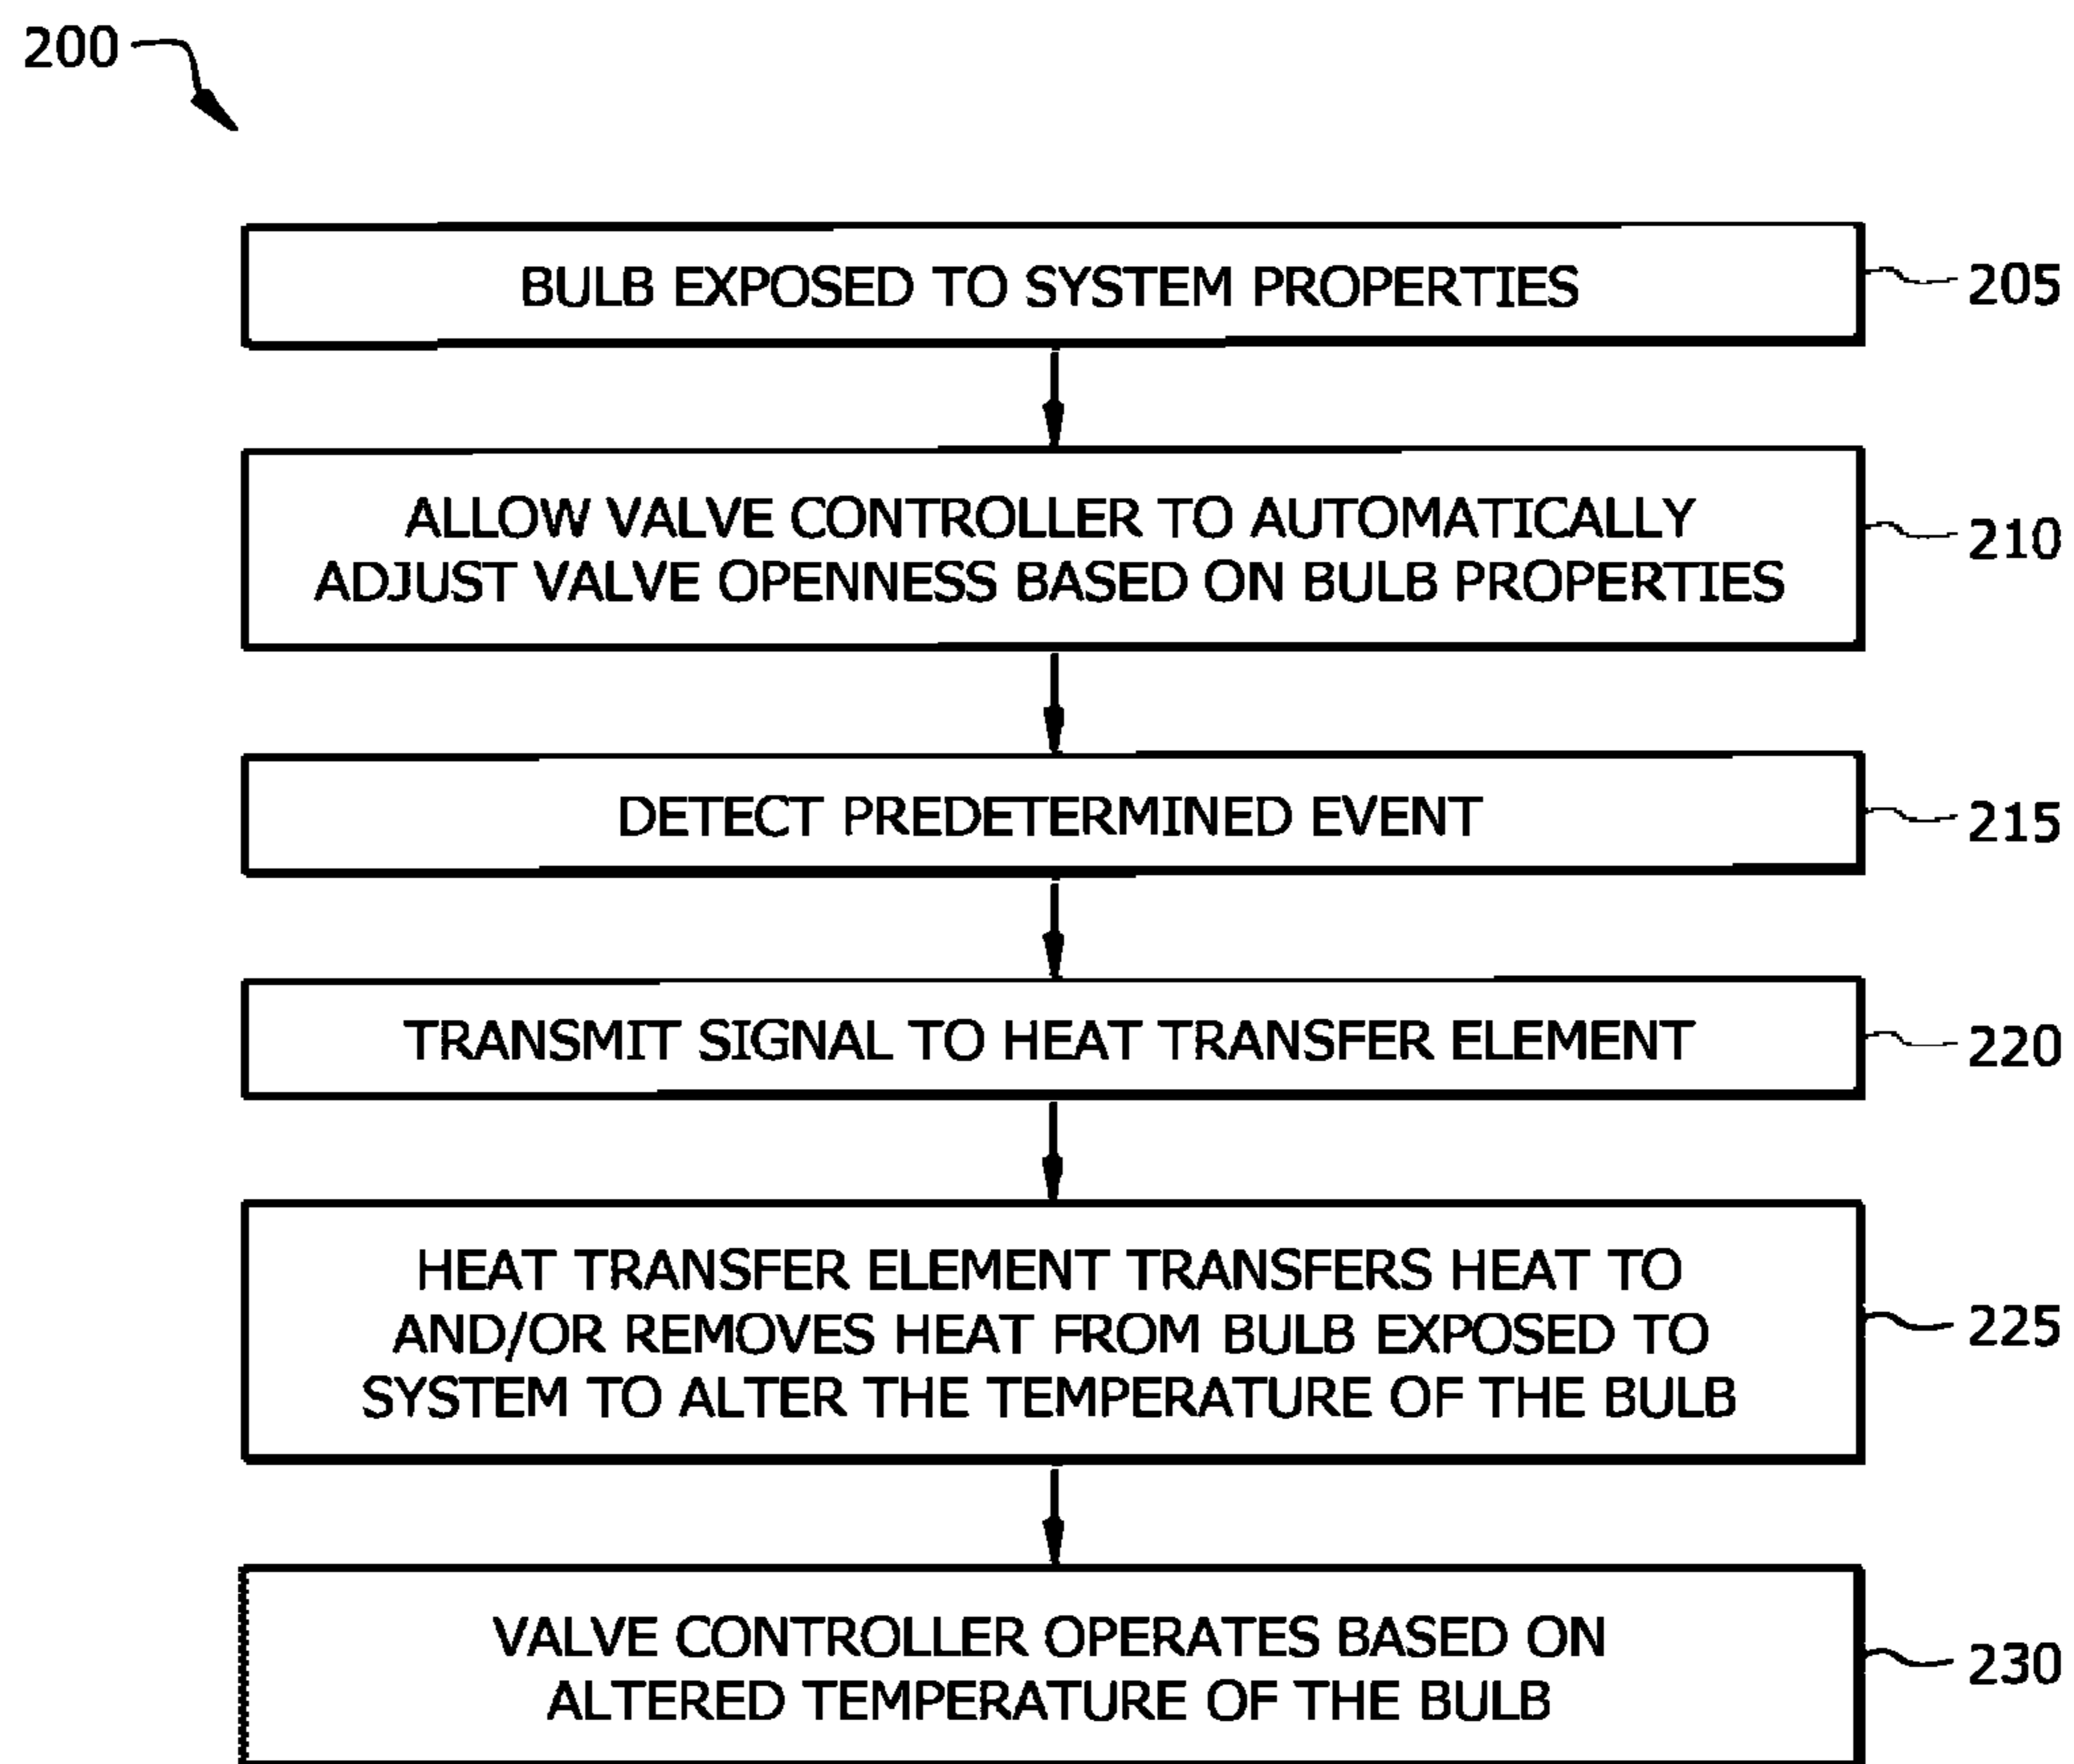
200

BULB EXPOSED TO SYSTEM PROPERTIES

205

ALLOW VALVE CONTROLLER TO AUTOMATICALLY ADJUST VALVE OPENNESS BASED ON BULB PROPERTIES

210

DETECT PREDETERMINED EVENT

215

TRANSMIT SIGNAL TO HEAT TRANSFER ELEMENT

220

HEAT TRANSFER ELEMENT TRANSFERS HEAT TO AND/OR REMOVES HEAT FROM BULB EXPOSED TO SYSTEM TO ALTER THE TEMPERATURE OF THE BULB

225

VALVE CONTROLLER OPERATES BASED ON ALTERED TEMPERATURE OF THE BULB

230